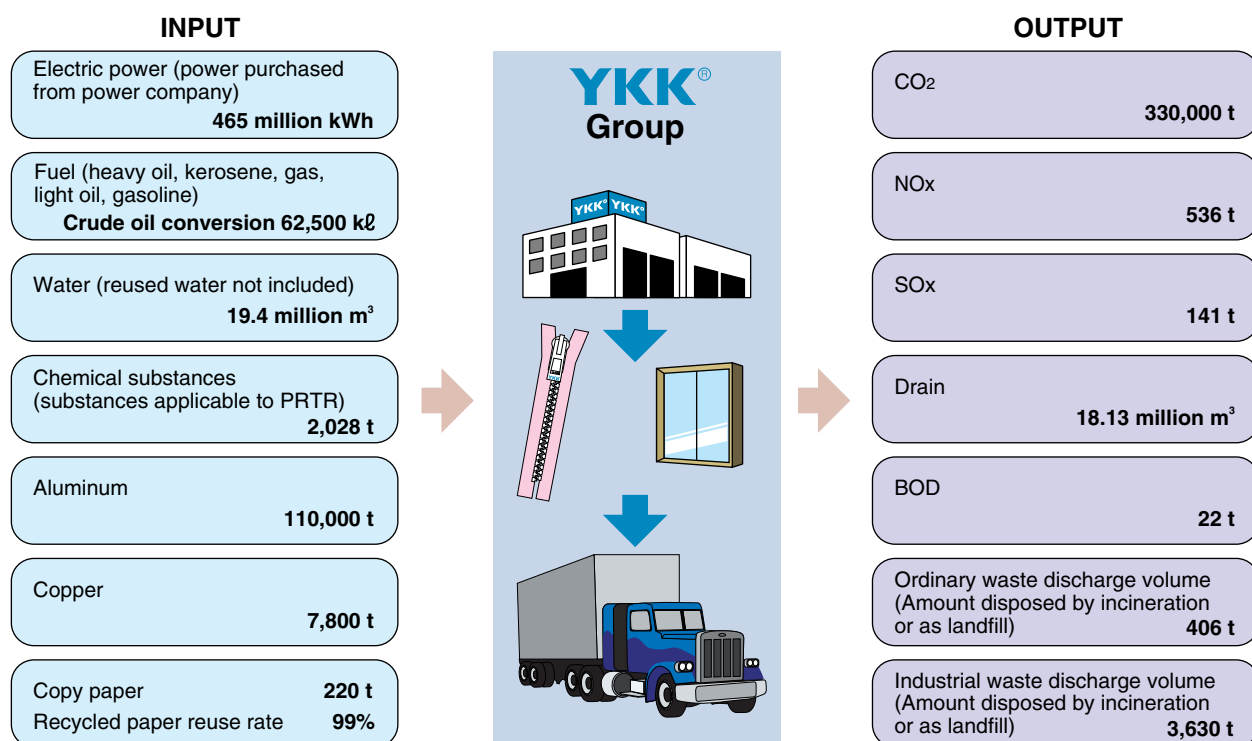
INPUT

Electric power (power purchased from power company)
465 million kWh

Fuel (heavy oil, kerosene, gas, light oil, gasoline)
Crude oil conversion 62,500 kℓ

Water (reused water not included)
19.4 million $m^3$

Chemical substances (substances applicable to PRTR)
2,028 t

Aluminum
110,000 t

Copper
7,800 t

Copy paper 220 t
Recycled paper reuse rate 99%

YKK®
Group

YKK® YKK®

OUTPUT

$CO_2$
330,000 t

NOx
536 t

SOx
141 t

Drain
18.13 million $m^3$

BOD
22 t

Ordinary waste discharge volume (Amount disposed by incineration or as landfill)
406 t

Industrial waste discharge volume (Amount disposed by incineration or as landfill)
3,630 t